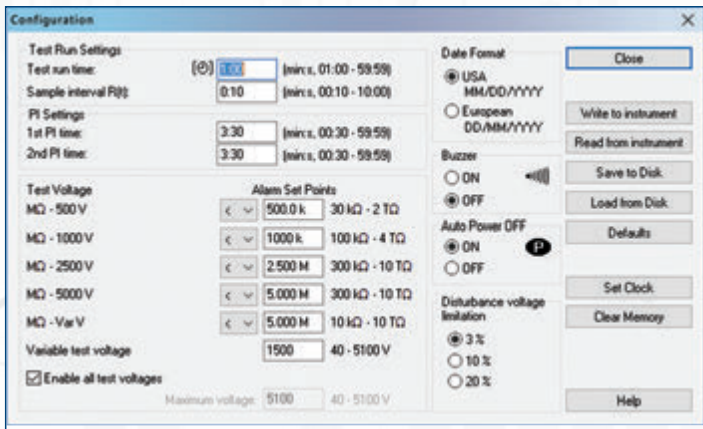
Configuration

Test Run Settings
Test run time: (⊘) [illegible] (min:s, 01:00 - 59:59)
Sample interval R(t): 0:10 (min:s, 00:10 - 10:00)

PI Settings
1st PI time: 3:30 (min:s, 00:30 - 59:59)
2nd PI time: 3:30 (min:s, 00:30 - 59:59)

Test Voltage
Alarm Set Points
MΩ - 500 V < 500.0 k 30 kΩ - 2 TΩ
MΩ - 1000 V < 1000 k 100 kΩ - 4 TΩ
MΩ - 2500 V < 2.500 M 300 kΩ - 10 TΩ
MΩ - 5000 V < 5.000 M 300 kΩ - 10 TΩ
MΩ - Var V < 5.000 M 10 kΩ - 10 TΩ
Variable test voltage 1500 40 - 5100 V
Enable all test voltages
Maximum voltage: 5100 40 - 5100 V

Date Format
USA MM/DD/YYYY
European DD/MM/YYYY

Buzzer
ON
OFF

Auto Power OFF
ON
OFF

Disturbance voltage limitation
3 %
10 %
20 %

Close
Write to instrument
Read from instrument
Save to Disk
Load from Disk
Defaults
Set Clock
Clear Memory
Help